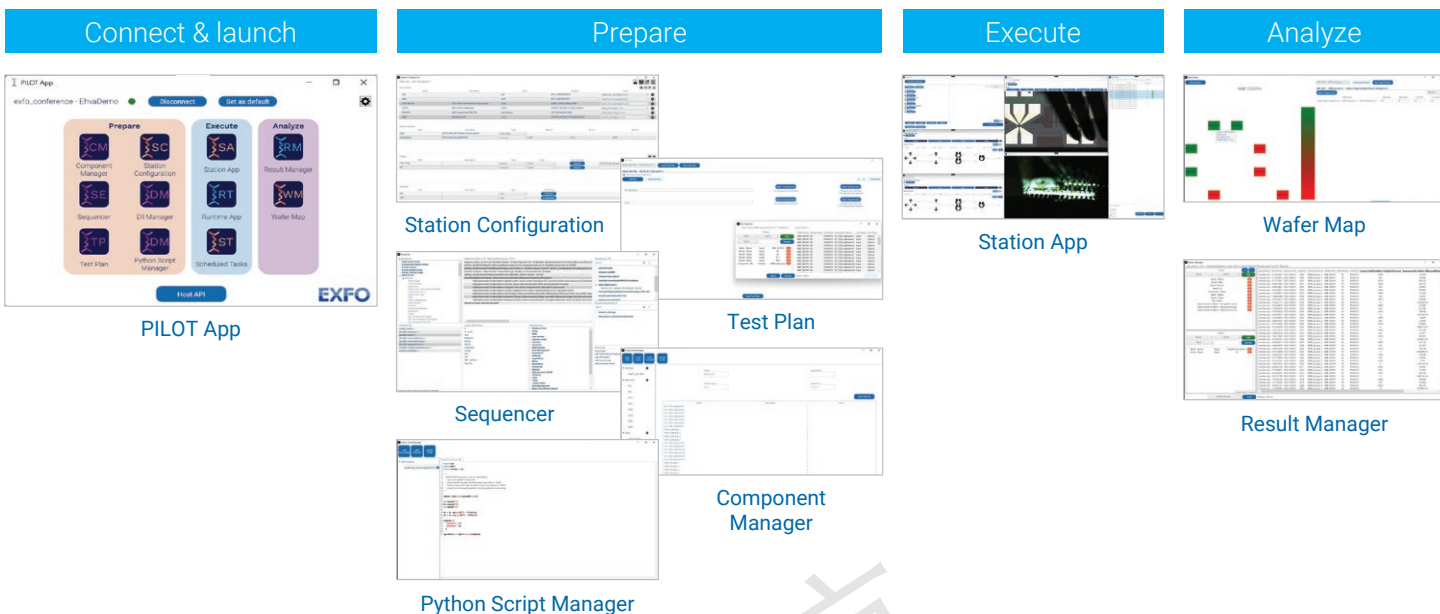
Connect & launch

PILOT App

exfo_conference - EhvaDemo

Disconnect

Set as default

Prepare

CM
Component Manager

SC
Station Configuration

SE
Sequencer

DM
DM Manager

TP
Test Plan

DM
Python Script Manager

Execute

SA
Station App

RT
Runtime App

ST
Scheduled Tasks

Analyze

RM
Result Manager

WM
Wafer Map

Host API

EXFO

PILOT App

Prepare

Station Configuration

Test Plan

Sequencer

Component Manager

Python Script Manager

Execute

Station App

Analyze

Wafer Map

Result Manager